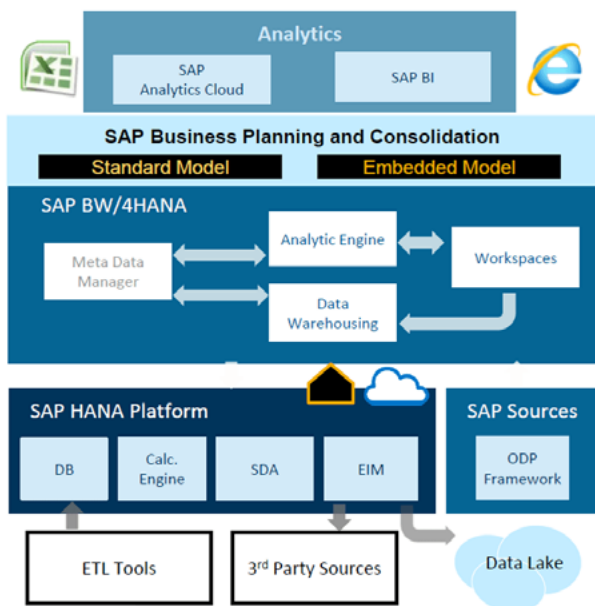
Analytics

SAP Analytics Cloud

SAP BI

SAP Business Planning and Consolidation

Standard Model

Embedded Model

SAP BW/4HANA

Analytic Engine

Workspaces

Meta Data Manager

Data Warehousing

SAP HANA Platform

DB

Calc. Engine

SDA

EIM

SAP Sources

ODP Framework

ETL Tools

3$^{rd}$ Party Sources

Data Lake